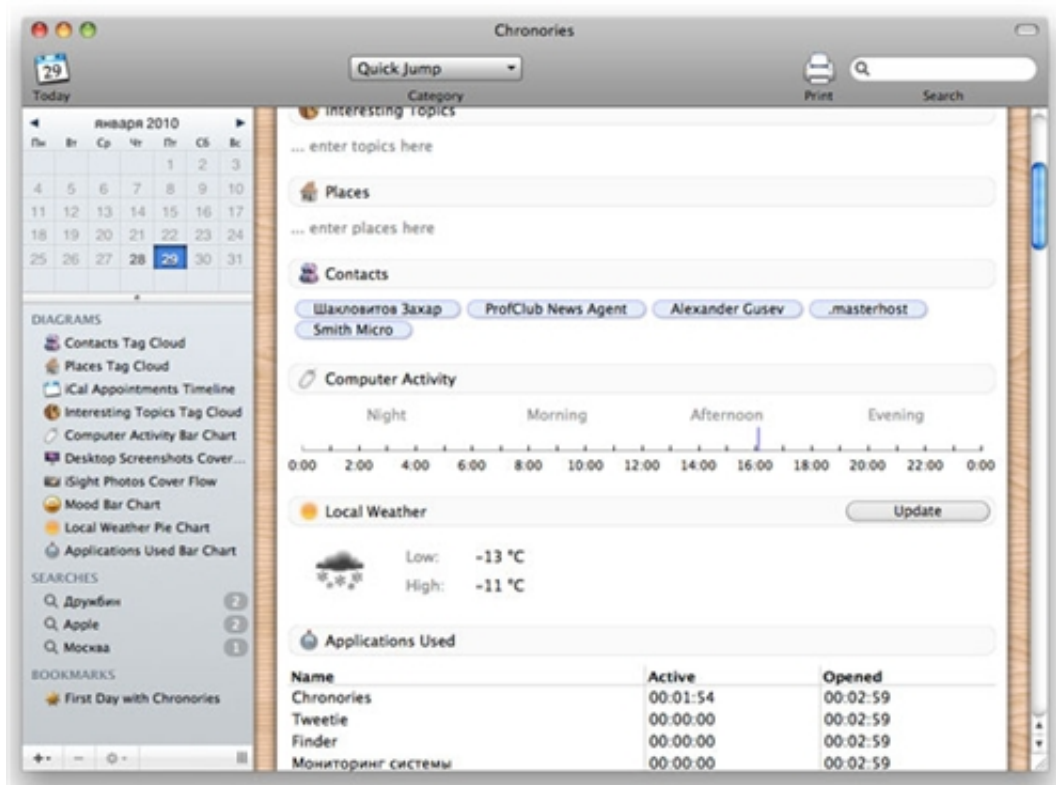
Chronories

29
Today

Quick Jump
Category

Print

Search

января 2010

| Пн | Вт | Ср | Чт | Пт | Сб | Вс |
|---|---|---|---|---|---|---|
| | | | | 1 | 2 | 3 |
| 4 | 5 | 6 | 7 | 8 | 9 | 10 |
| 11 | 12 | 13 | 14 | 15 | 16 | 17 |
| 18 | 19 | 20 | 21 | 22 | 23 | 24 |
| 25 | 26 | 27 | 28 | 29 | 30 | 31 |

DIAGRAMS
Contacts Tag Cloud
Places Tag Cloud
iCal Appointments Timeline
Interesting Topics Tag Cloud
Computer Activity Bar Chart
Desktop Screenshots Cover...
iSight Photos Cover Flow
Mood Bar Chart
Local Weather Pie Chart
Applications Used Bar Chart

SEARCHES
Дружбин 2
Apple 2
Москва 1

BOOKMARKS
First Day with Chronories

Interesting Topics
... enter topics here

Places
... enter places here

Contacts
Шакловитов Захар
ProfClub News Agent
Alexander Gusev
.masterhost
Smith Micro

Computer Activity
Night
Morning
Afternoon
Evening
0:00 2:00 4:00 6:00 8:00 10:00 12:00 14:00 16:00 18:00 20:00 22:00 0:00

Local Weather
Update
Low: -13 °C
High: -11 °C

Applications Used

| Name | Active | Opened |
|---|---|---|
| Chronories | 00:01:54 | 00:02:59 |
| Tweetie | 00:00:00 | 00:02:59 |
| Finder | 00:00:00 | 00:02:59 |
| Мониторинг системы | 00:00:00 | 00:02:59 |